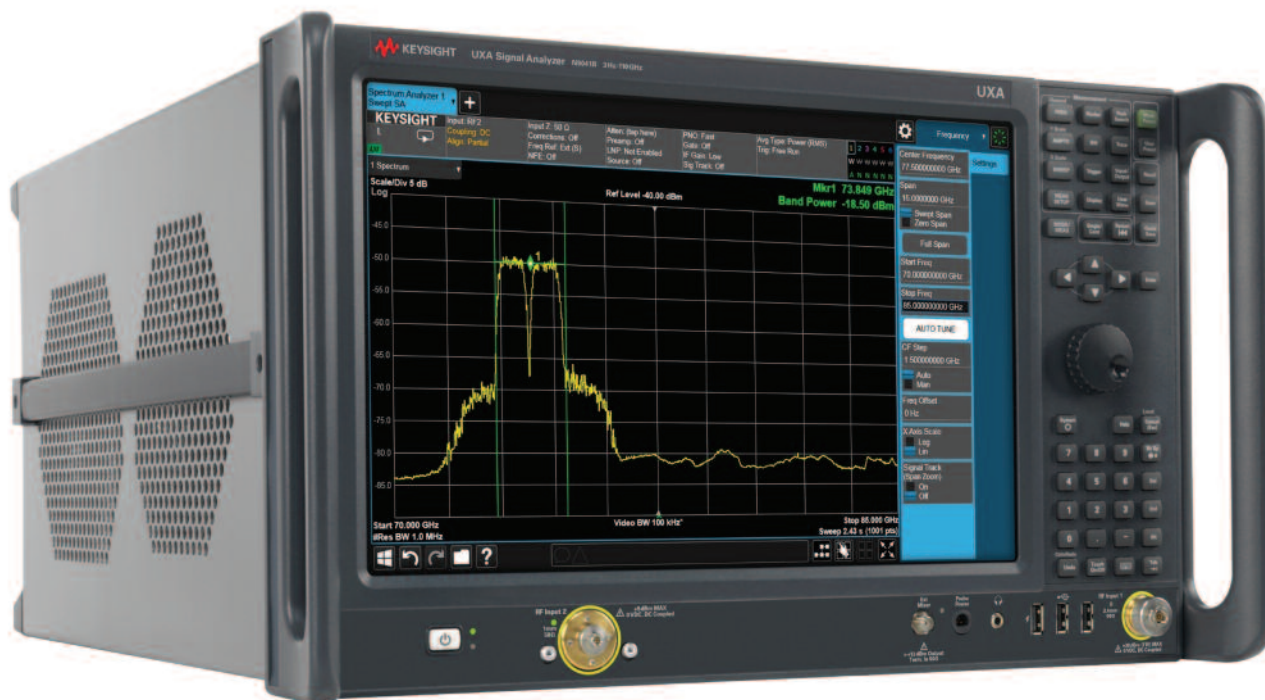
KEYSIGHT UXA Signal Analyzer N9041B 2Hz-110GHz

UXA

Spectrum Analyzer 1
Swept SA

KEYSIGHT

Input: RF 2
Coupling: DC
Align: Partial

Input Z: 50 Ω
Corrections: Off
Freq Ref: Ext (S)
NFE: Off

Atten: (tap here)
Preamp: Off
LNP: Not Enabled
Source: Off

PNO: Fast
Gate: Off
IF Gain: Low
Sig Track: Off

Avg Type: Power (RMS)
Trig: Free Run

1 2 3 4 5 6
W W W W W W
A N N N N N

Frequency

Settings

1 Spectrum

Scale/Div 5 dB
Log

Ref Level -40.00 dBm

Mkr1 73.849 GHz
Band Power -18.50 dBm

-45.0
-50.0
-55.0
-60.0
-65.0
-70.0
-75.0
-80.0
-85.0

Start 70.000 GHz
#Res BW 1.0 MHz

Video BW 100 kHz*

Stop 85.000 GHz
Sweep 2.43 s (1001 pts)

Center Frequency
77.500000000 GHz

Span
15.000000 GHz

Swept Span
Zero Span

Full Span

Start Freq
70.000000000 GHz

Stop Freq
85.000000000 GHz

AUTO TUNE

CF Step
1.500000000 GHz

Auto
Man

Freq Offset
0 Hz

X-Axis Scale
Log
Lin

Signal Track
(Span Zoom)
On
Off

RF Input 2

RF Input 1